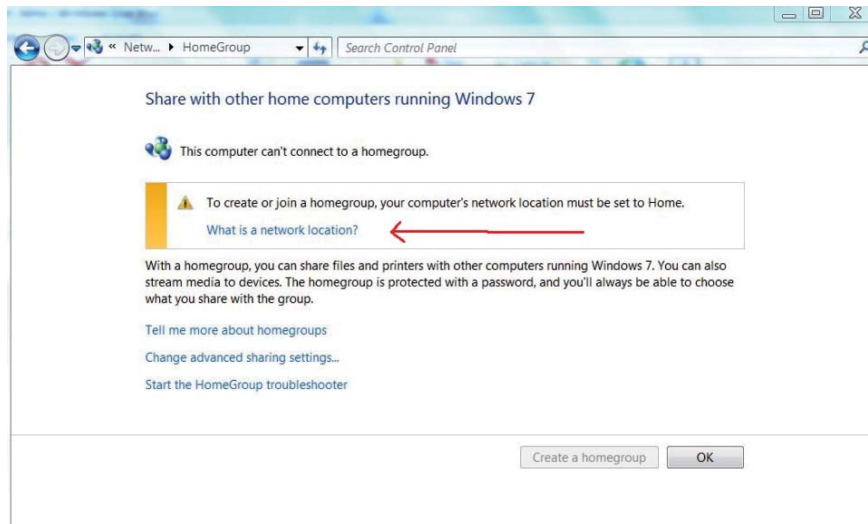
« Netw... ▸ HomeGroup

Search Control Panel

Share with other home computers running Windows 7

This computer can't connect to a homegroup.

To create or join a homegroup, your computer's network location must be set to Home.

What is a network location?

With a homegroup, you can share files and printers with other computers running Windows 7. You can also stream media to devices. The homegroup is protected with a password, and you'll always be able to choose what you share with the group.

Tell me more about homegroups

Change advanced sharing settings...

Start the HomeGroup troubleshooter

Create a homegroup

OK